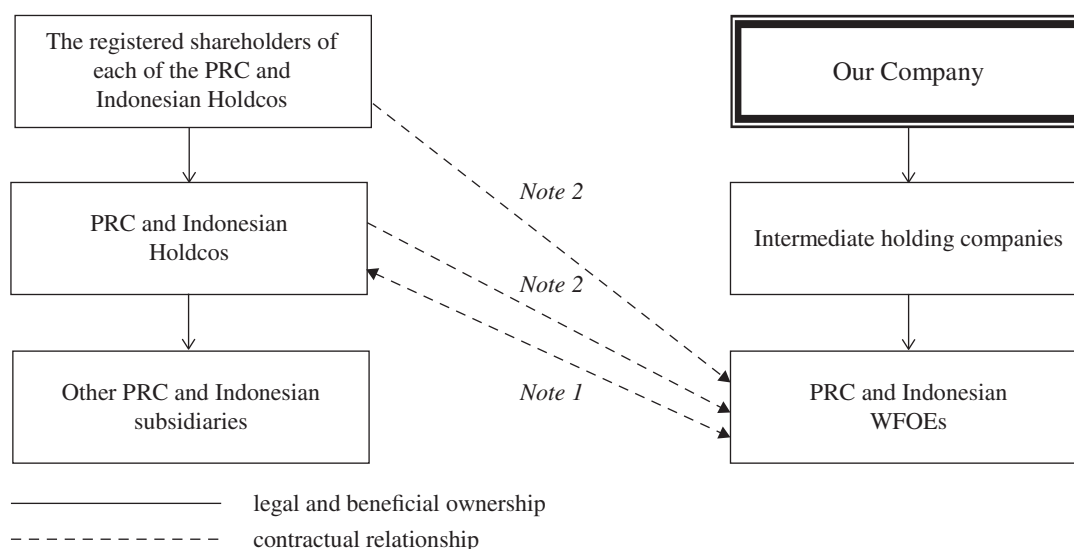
The registered shareholders of each of the PRC and Indonesian Holdcos

Our Company

Note 2

PRC and Indonesian Holdcos

Intermediate holding companies

Note 2

Other PRC and Indonesian subsidiaries

Note 1

PRC and Indonesian WFOEs

legal and beneficial ownership

contractual relationship